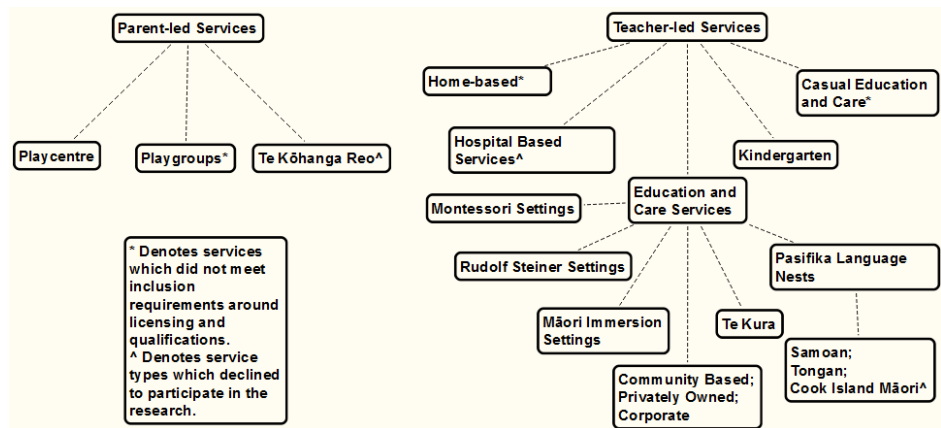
Parent-led Services

Playcentre

Playgroups*

Te Kōhanga Reo^

Teacher-led Services

Home-based*

Casual Education and Care*

Hospital Based Services^

Kindergarten

Montessori Settings

Education and Care Services

Rudolf Steiner Settings

Pasifika Language Nests

Māori Immersion Settings

Te Kura

Community Based; Privately Owned; Corporate

Samoan; Tongan; Cook Island Māori^

* Denotes services which did not meet inclusion requirements around licensing and qualifications.
^ Denotes service types which declined to participate in the research.